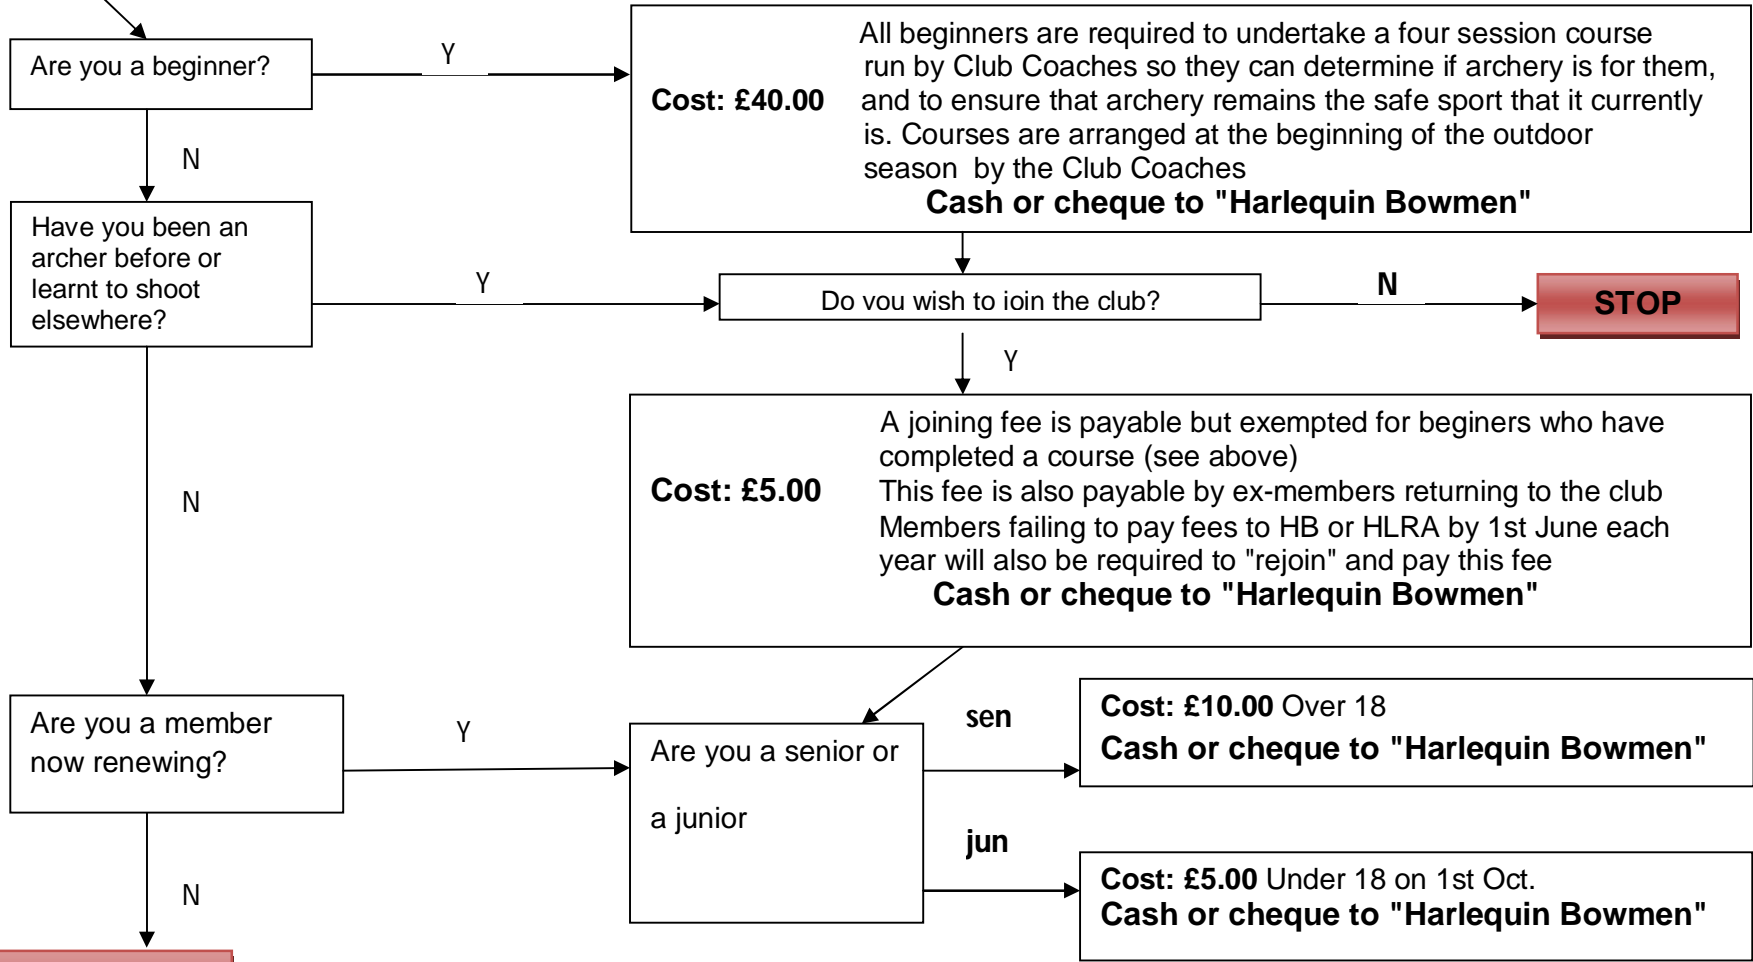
Are you a beginner?

Y

Cost: £40.00

All beginners are required to undertake a four session course run by Club Coaches so they can determine if archery is for them, and to ensure that archery remains the safe sport that it currently is. Courses are arranged at the beginning of the outdoor season by the Club Coaches

Cash or cheque to "Harlequin Bowmen"

N

Have you been an archer before or learnt to shoot elsewhere?

Y

Do you wish to join the club?

N

STOP

Y

Cost: £5.00

A joining fee is payable but exempted for beginers who have completed a course (see above)
This fee is also payable by ex-members returning to the club
Members failing to pay fees to HB or HLRA by 1st June each year will also be required to "rejoin" and pay this fee

Cash or cheque to "Harlequin Bowmen"

N

Are you a member now renewing?

Y

Are you a senior or a junior

sen

Cost: £10.00 Over 18
Cash or cheque to "Harlequin Bowmen"

jun

Cost: £5.00 Under 18 on 1st Oct.
Cash or cheque to "Harlequin Bowmen"

N